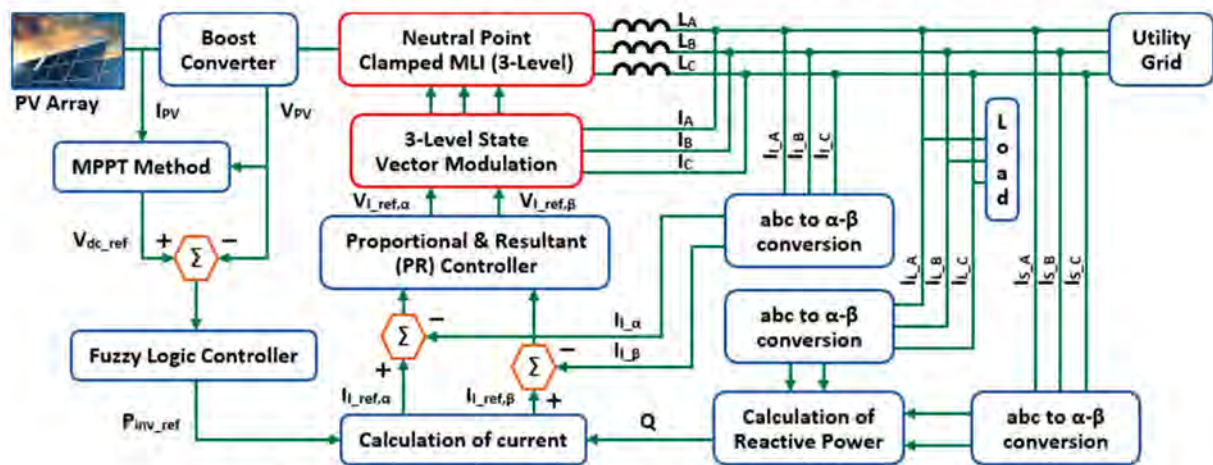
PV Array

Boost Converter

Neutral Point Clamped MLI (3-Level)

$L_A$
$L_B$
$L_C$

Utility Grid

$I_{PV}$
$V_{PV}$

MPPT Method

3-Level State Vector Modulation

$I_A$
$I_B$
$I_C$

$I_{l\_A}$ $I_{l\_B}$ $I_{l\_C}$

L o a d

$V_{dc\_ref}$ + Σ −

$V_{l\_ref,\alpha}$
$V_{l\_ref,\beta}$

Proportional & Resultant (PR) Controller

abc to α-β conversion

$I_{l\_A}$ $I_{l\_B}$ $I_{l\_C}$

$I_{S\_A}$ $I_{S\_B}$ $I_{S\_C}$

Σ −
+
Σ −
+

$I_{l\_\alpha}$
$I_{l\_\beta}$

Fuzzy Logic Controller

abc to α-β conversion

$I_{l\_ref,\alpha}$
$I_{l\_ref,\beta}$

$P_{inv\_ref}$

Calculation of current

Q

Calculation of Reactive Power

abc to α-β conversion